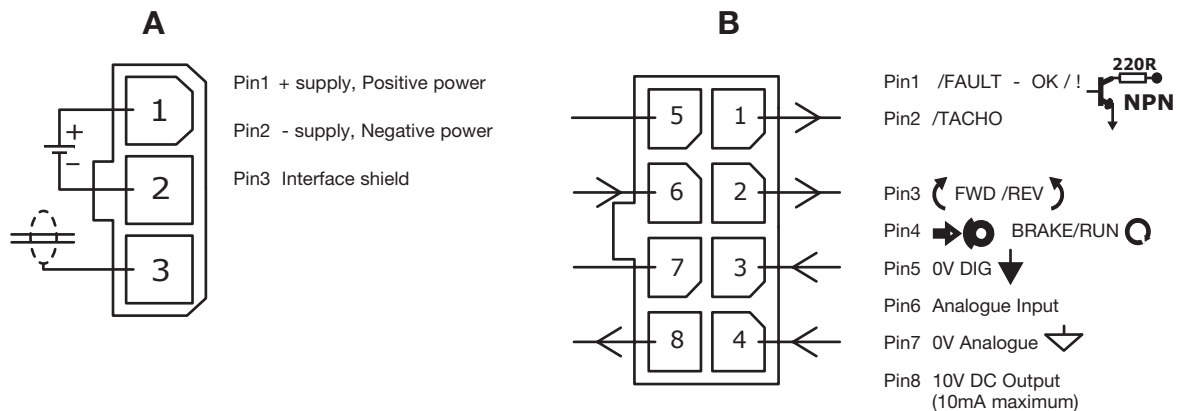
A

1
2
3
+
−

Pin1 + supply, Positive power

Pin2 - supply, Negative power

Pin3 Interface shield

B

5
1
6
2
7
3
8
4

Pin1 /FAULT - OK / !

220R

NPN

Pin2 /TACHO

Pin3 FWD /REV

Pin4 BRAKE/RUN

Pin5 0V DIG

Pin6 Analogue Input

Pin7 0V Analogue

Pin8 10V DC Output (10mA maximum)